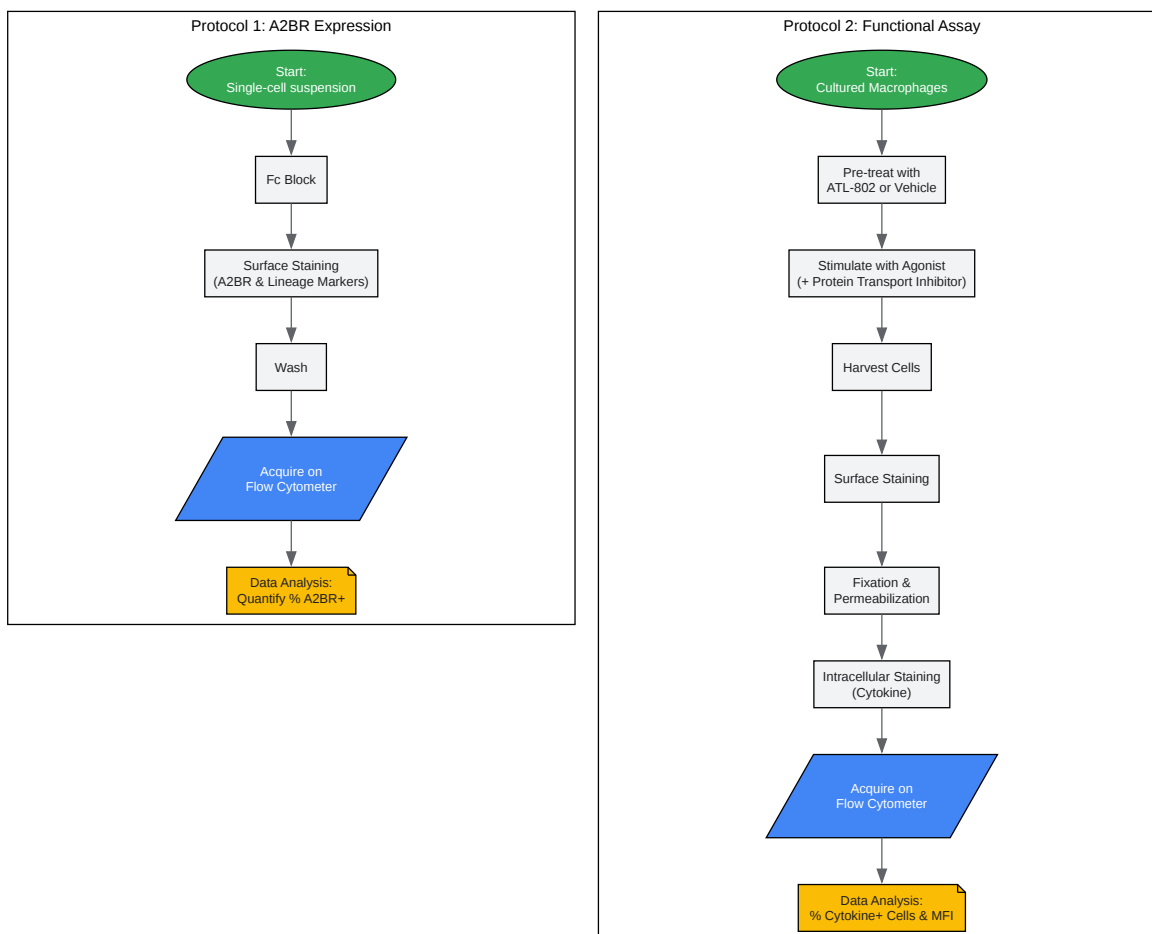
Protocol 1: A2BR Expression

Start:
Single-cell suspension

Fc Block

Surface Staining
(A2BR & Lineage Markers)

Wash

Acquire on
Flow Cytometer

Data Analysis:
Quantify % A2BR+

Protocol 2: Functional Assay

Start:
Cultured Macrophages

Pre-treat with
ATL-802 or Vehicle

Stimulate with Agonist
(+ Protein Transport Inhibitor)

Harvest Cells

Surface Staining

Fixation &
Permeabilization

Intracellular Staining
(Cytokine)

Acquire on
Flow Cytometer

Data Analysis:
% Cytokine+ Cells & MFI